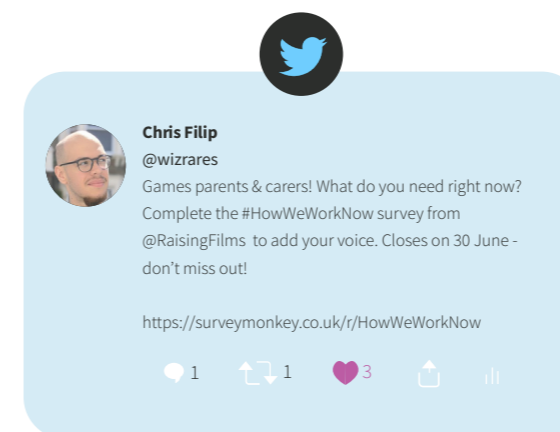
Chris Filip
@wizrares
Games parents & carers! What do you need right now? Complete the #HowWeWorkNow survey from @RaisingFilms to add your voice. Closes on 30 June - don't miss out!

https://surveymonkey.co.uk/r/HowWeWorkNow

1 1 3